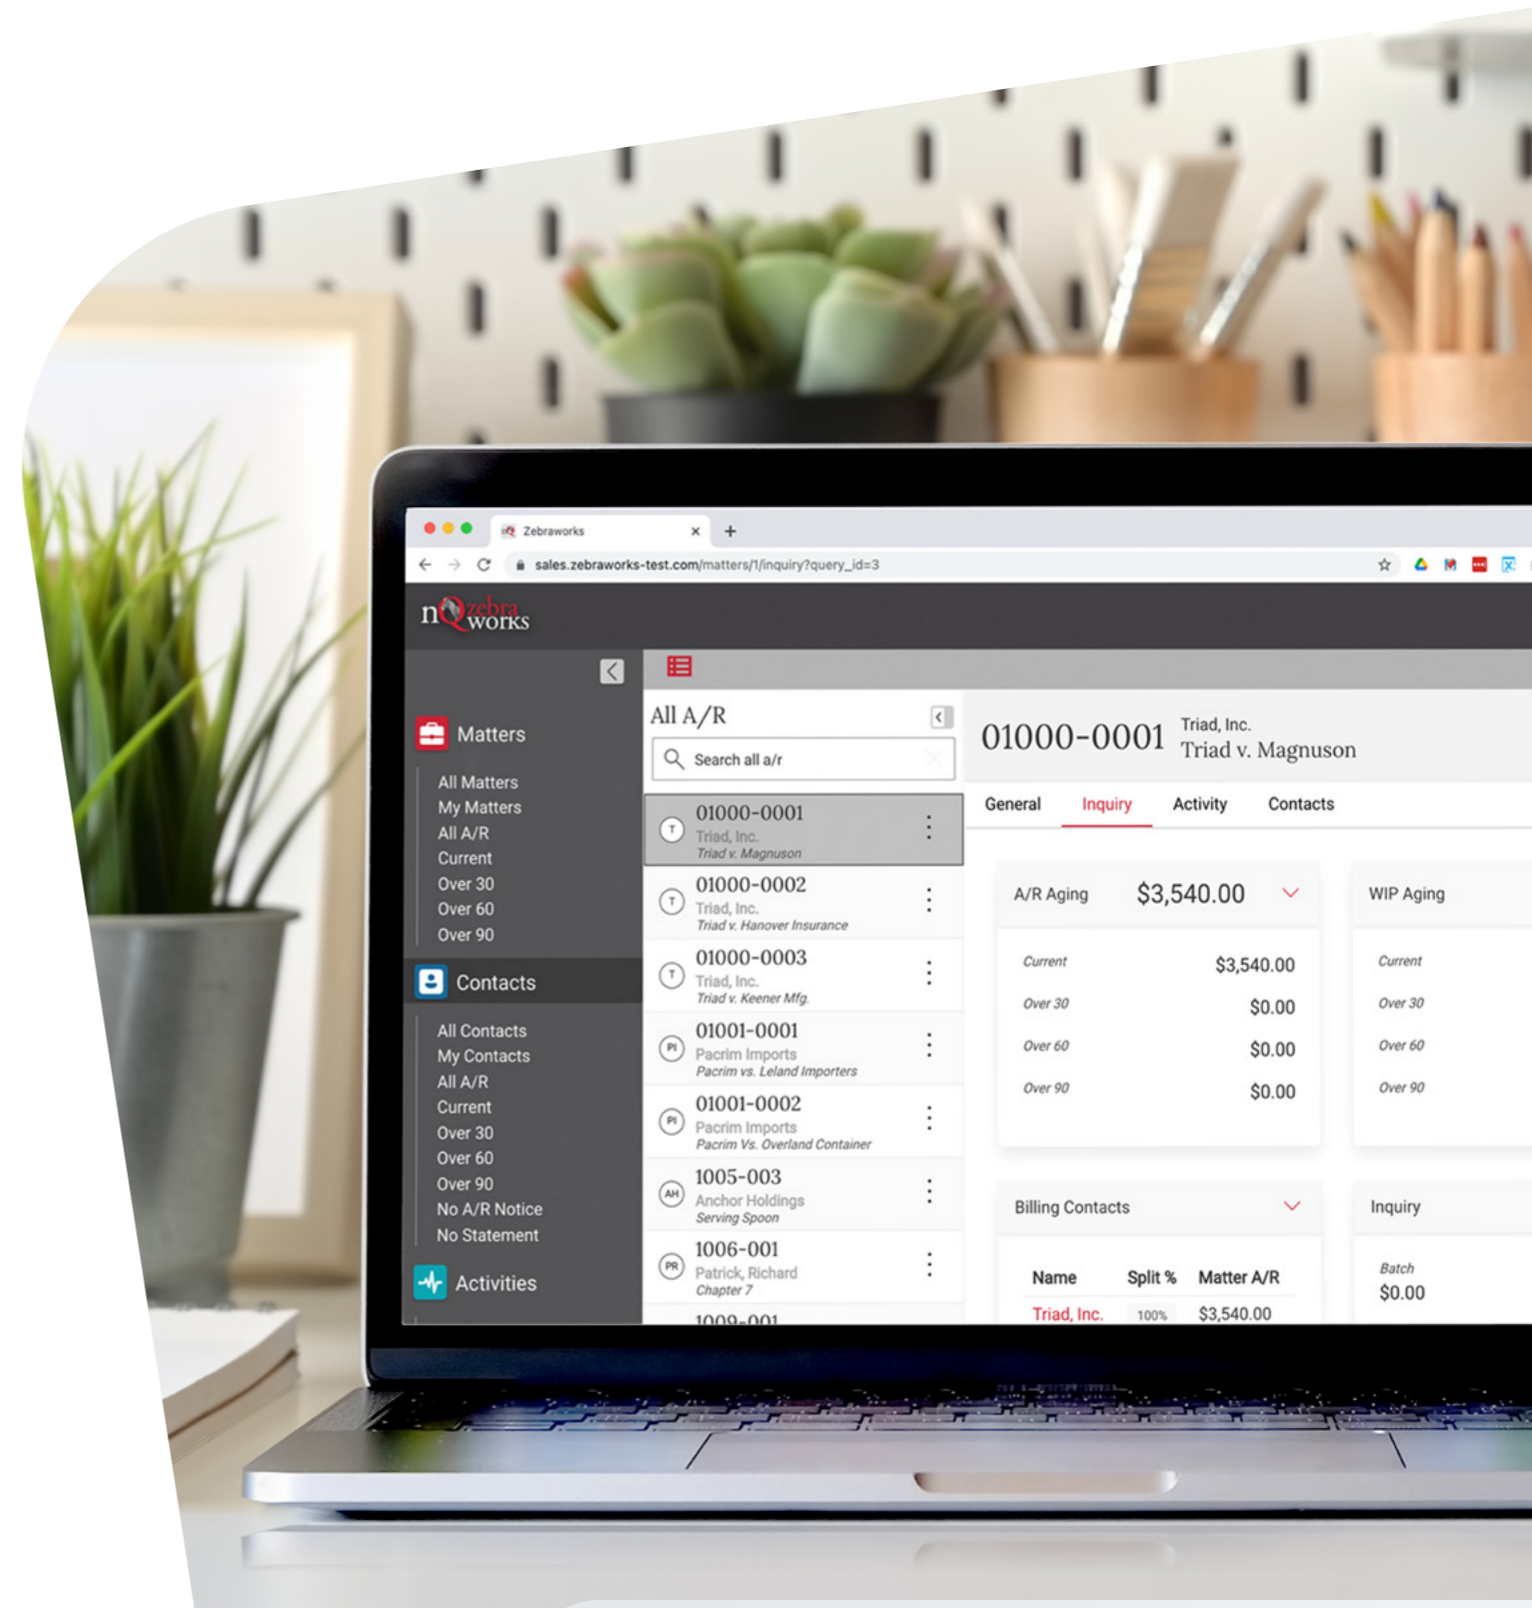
Zebraworks ×

sales.zebraworks-test.com/matters/1/inquiry?query_id=3

nQ zebra works

Matters

All Matters
My Matters
All A/R
Current
Over 30
Over 60
Over 90

Contacts

All Contacts
My Contacts
All A/R
Current
Over 30
Over 60
Over 90
No A/R Notice
No Statement

Activities

All A/R

Search all a/r

T 01000-0001 Triad, Inc. Triad v. Magnuson

T 01000-0002 Triad, Inc. Triad v. Hanover Insurance

T 01000-0003 Triad, Inc. Triad v. Keener Mfg.

PI 01001-0001 Pacrim Imports Pacrim vs. Leland Importers

PI 01001-0002 Pacrim Imports Pacrim Vs. Overland Container

AH 1005-003 Anchor Holdings Serving Spoon

PR 1006-001 Patrick, Richard Chapter 7

1009-001

01000-0001 Triad, Inc. Triad v. Magnuson

General Inquiry Activity Contacts

A/R Aging $3,540.00

| | |
|---|---|
| Current | $3,540.00 |
| Over 30 | $0.00 |
| Over 60 | $0.00 |
| Over 90 | $0.00 |

WIP Aging

Current
Over 30
Over 60
Over 90

Billing Contacts

| Name | Split % | Matter A/R |
|---|---|---|
| Triad, Inc. | 100% | $3,540.00 |

Inquiry

Batch
$0.00